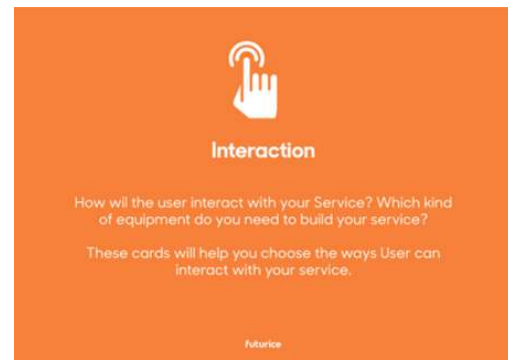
Interaction

How wil the user interact with your Service? Which kind of equipment do you need to build your service?

These cards will help you choose the ways User can interact with your service.

futurice